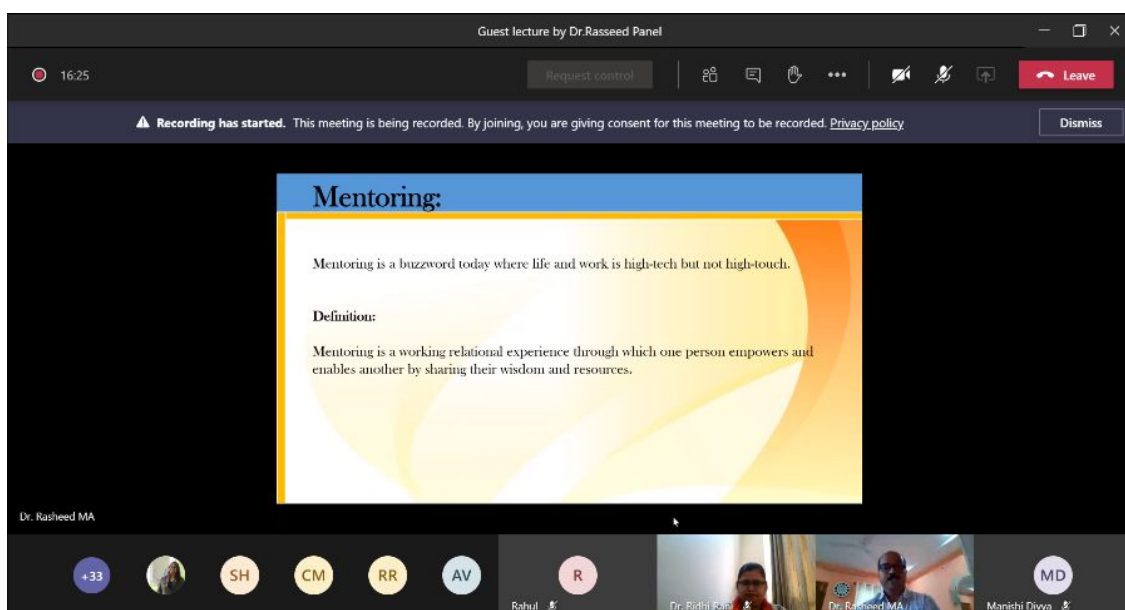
Guest lecture by Dr.Rasseed Panel

16:25

Request control

Leave

**Recording has started.** This meeting is being recorded. By joining, you are giving consent for this meeting to be recorded. Privacy policy

Dismiss

Mentoring:

Mentoring is a buzzword today where life and work is high-tech but not high-touch.

Definition:

Mentoring is a working relational experience through which one person empowers and enables another by sharing their wisdom and resources.

Dr. Rasheed MA

+33

SH

CM

RR

AV

R

Rahul

Dr. Bidhi Ran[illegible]

Dr. Rasheed MA

MD

Manishi Divya